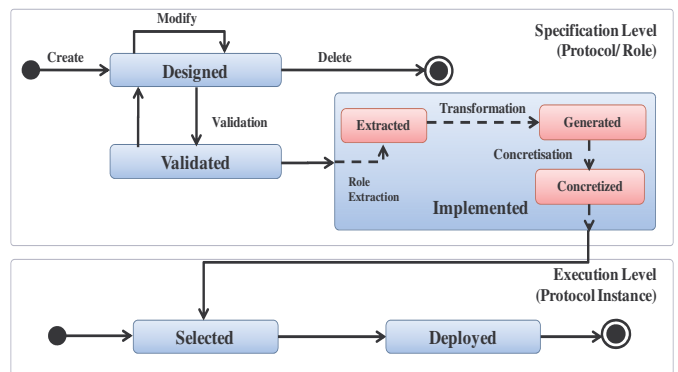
Specification Level
(Protocol/ Role)

Modify

Create

Designed

Delete

Validation

Transformation

Extracted

Generated

Validated

Concretisation

Role Extraction

Concretized

Implemented

Execution Level
(Protocol Instance)

Selected

Deployed